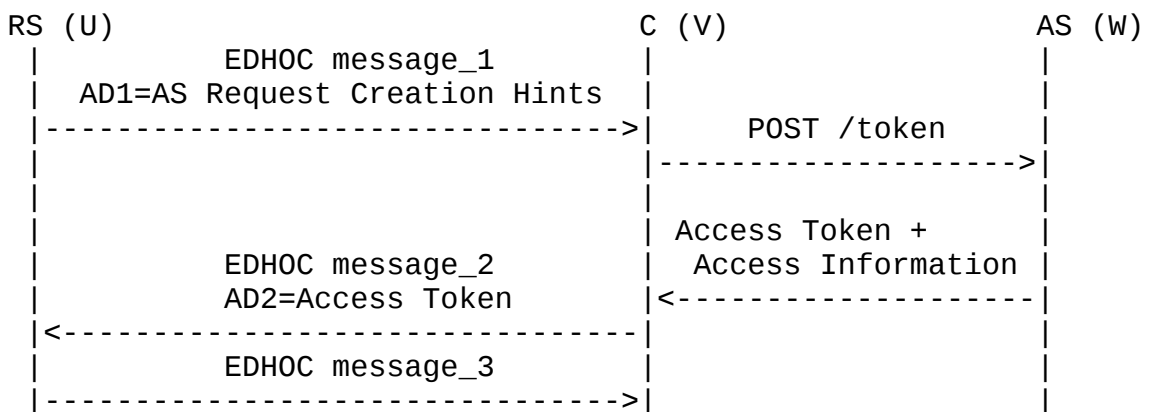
RS (U)                                C (V)                      AS (W)
EDHOC message_1
AD1=AS Request Creation Hints
POST /token
Access Token +
Access Information
EDHOC message_2
AD2=Access Token
EDHOC message_3